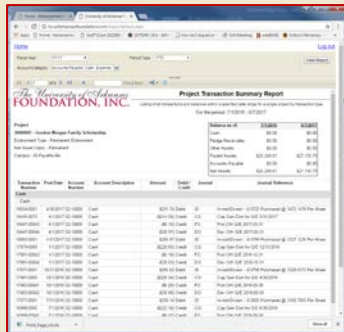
Home
Log out

The University of Arkansas
FOUNDATION, INC.

Project Transaction Summary Report

Project
Endowment Type - Permanent Endowment

Cash
Pledge Receivable
Other Assets
Pooled Assets
Accounts Payable
Net Assets

| Transaction Number | Post Date | Account Number | Account Description | Amount | Debit / Credit | Journal | Journal Reference |
|---|---|---|---|---|---|---|---|
| | | | Cash | | | | |
| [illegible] | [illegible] | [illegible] | Cash | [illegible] | Debit | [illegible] | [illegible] |
| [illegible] | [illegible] | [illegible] | Cash | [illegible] | Credit | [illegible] | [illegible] |

Show all